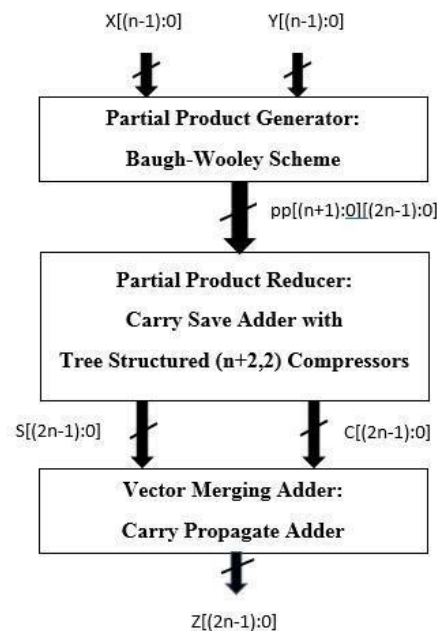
X[(n-1):0]

Y[(n-1):0]

Partial Product Generator:

Baugh-Wooley Scheme

pp[(n+1):0][(2n-1):0]

Partial Product Reducer:

Carry Save Adder with

Tree Structured (n+2,2) Compressors

S[(2n-1):0]

C[(2n-1):0]

Vector Merging Adder:

Carry Propagate Adder

Z[(2n-1):0]